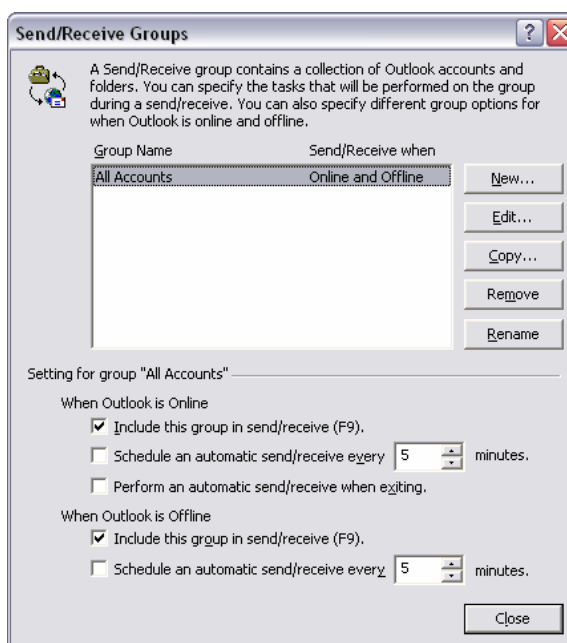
Send/Receive Groups

A Send/Receive group contains a collection of Outlook accounts and folders. You can specify the tasks that will be performed on the group during a send/receive. You can also specify different group options for when Outlook is online and offline.

| Group Name | Send/Receive when |
|---|---|
| All Accounts | Online and Offline |

New...

Edit...

Copy...

Remove

Rename

Setting for group "All Accounts"

When Outlook is Online

☑ Include this group in send/receive (F9).

☐ Schedule an automatic send/receive every 5 minutes.

☐ Perform an automatic send/receive when exiting.

When Outlook is Offline

☑ Include this group in send/receive (F9).

☐ Schedule an automatic send/receive every 5 minutes.

Close